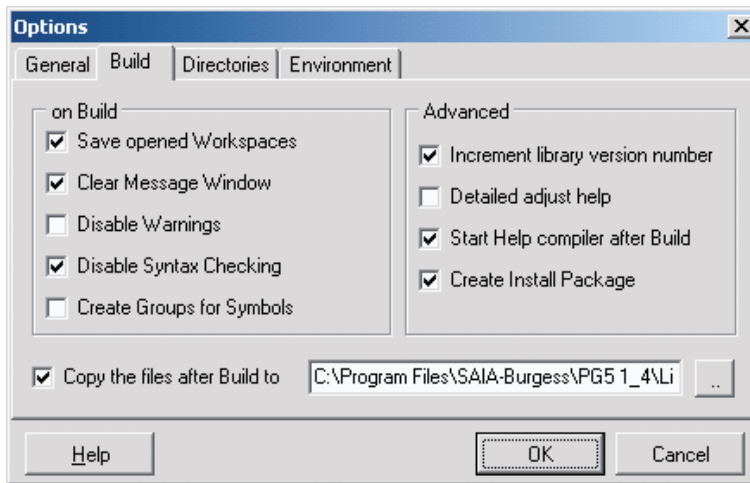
Options

General | Build | Directories | Environment

on Build

Save opened Workspaces

Clear Message Window

Disable Warnings

Disable Syntax Checking

Create Groups for Symbols

Advanced

Increment library version number

Detailed adjust help

Start Help compiler after Build

Create Install Package

Copy the files after Build to

C:\Program Files\SAIA-Burgess\PG5 1_4\Li

..

Help

OK

Cancel